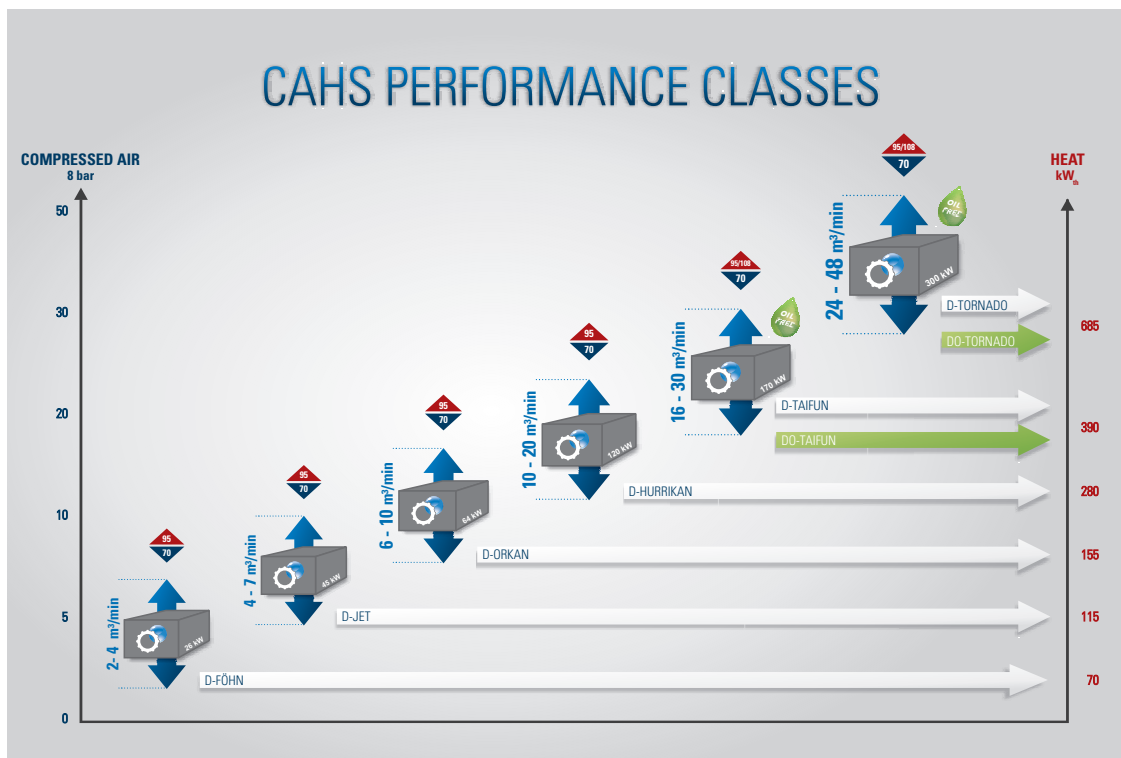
CAHS PERFORMANCE CLASSES

COMPRESSED AIR
8 bar

HEAT
$kW_{th}$

50
30
20
10
5
0

95
70
2-4 $m^3/min$
26 kW
D-FÖHN

95
70
4 - 7 $m^3/min$
45 kW
D-JET

95
70
6 - 10 $m^3/min$
64 kW
D-ORKAN

95
70
10 - 20 $m^3/min$
120 kW
D-HURRIKAN

95/108
70
16 - 30 $m^3/min$
OIL FREE
170 kW
D-TAIFUN
DO-TAIFUN

95/108
70
24 - 48 $m^3/min$
OIL FREE
300 kW
D-TORNADO
DO-TORNADO

685
390
280
155
115
70